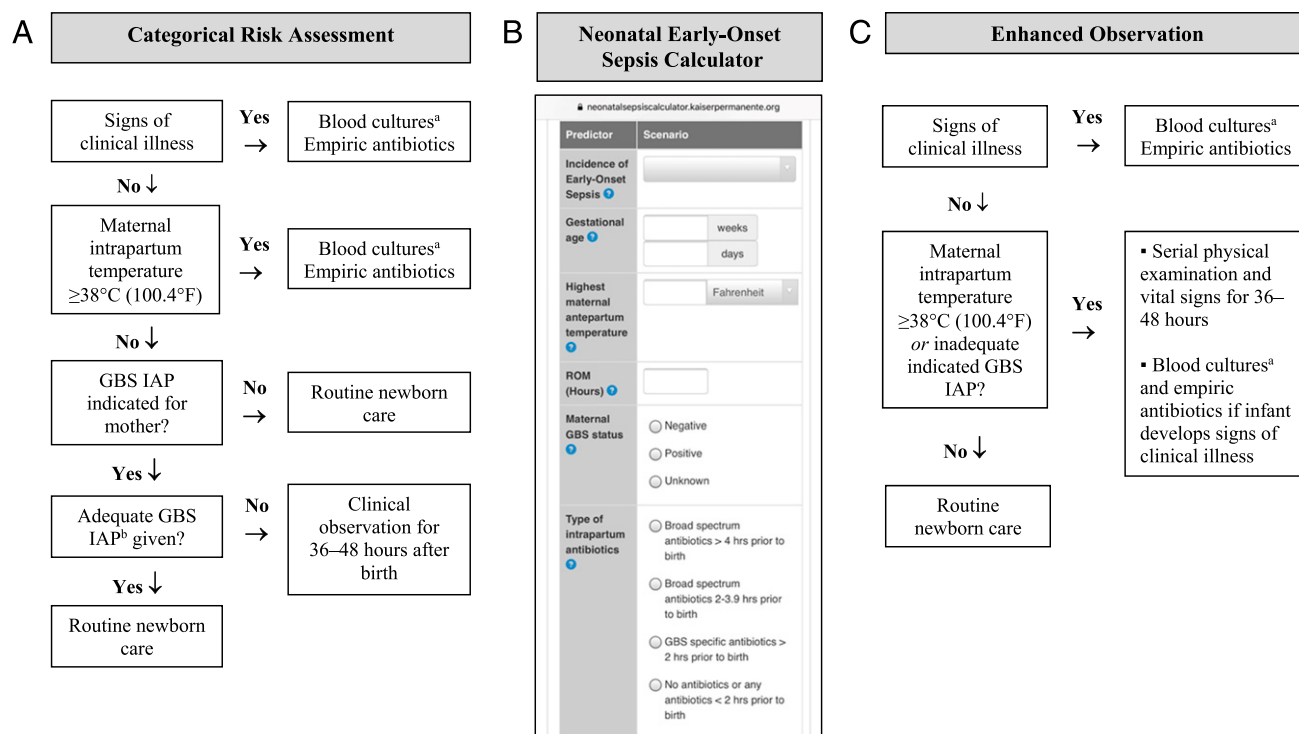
A

Categorical Risk Assessment

Signs of clinical illness

Yes →

Blood cultures$^a$ Empiric antibiotics

No ↓

Maternal intrapartum temperature ≥38°C (100.4°F)

Yes →

Blood cultures$^a$ Empiric antibiotics

No ↓

GBS IAP indicated for mother?

No →

Routine newborn care

Yes ↓

Adequate GBS IAP$^b$ given?

No →

Clinical observation for 36–48 hours after birth

Yes ↓

Routine newborn care

B

Neonatal Early-Onset Sepsis Calculator

neonatalsepsiscalculator.kaiserpermanente.org

| Predictor | Scenario |
|---|---|
| Incidence of Early-Onset Sepsis | |
| Gestational age | weeks days |
| Highest maternal antepartum temperature | Fahrenheit |
| ROM (Hours) | |
| Maternal GBS status | Negative Positive Unknown |
| Type of intrapartum antibiotics | Broad spectrum antibiotics > 4 hrs prior to birth; Broad spectrum antibiotics 2-3.9 hrs prior to birth; GBS specific antibiotics > 2 hrs prior to birth; No antibiotics or any antibiotics < 2 hrs prior to birth |

C

Enhanced Observation

Signs of clinical illness

Yes →

Blood cultures$^a$ Empiric antibiotics

No ↓

Maternal intrapartum temperature ≥38°C (100.4°F) *or* inadequate indicated GBS IAP?

Yes →

▪ Serial physical examination and vital signs for 36–48 hours

▪ Blood cultures$^a$ and empiric antibiotics if infant develops signs of clinical illness

No ↓

Routine newborn care